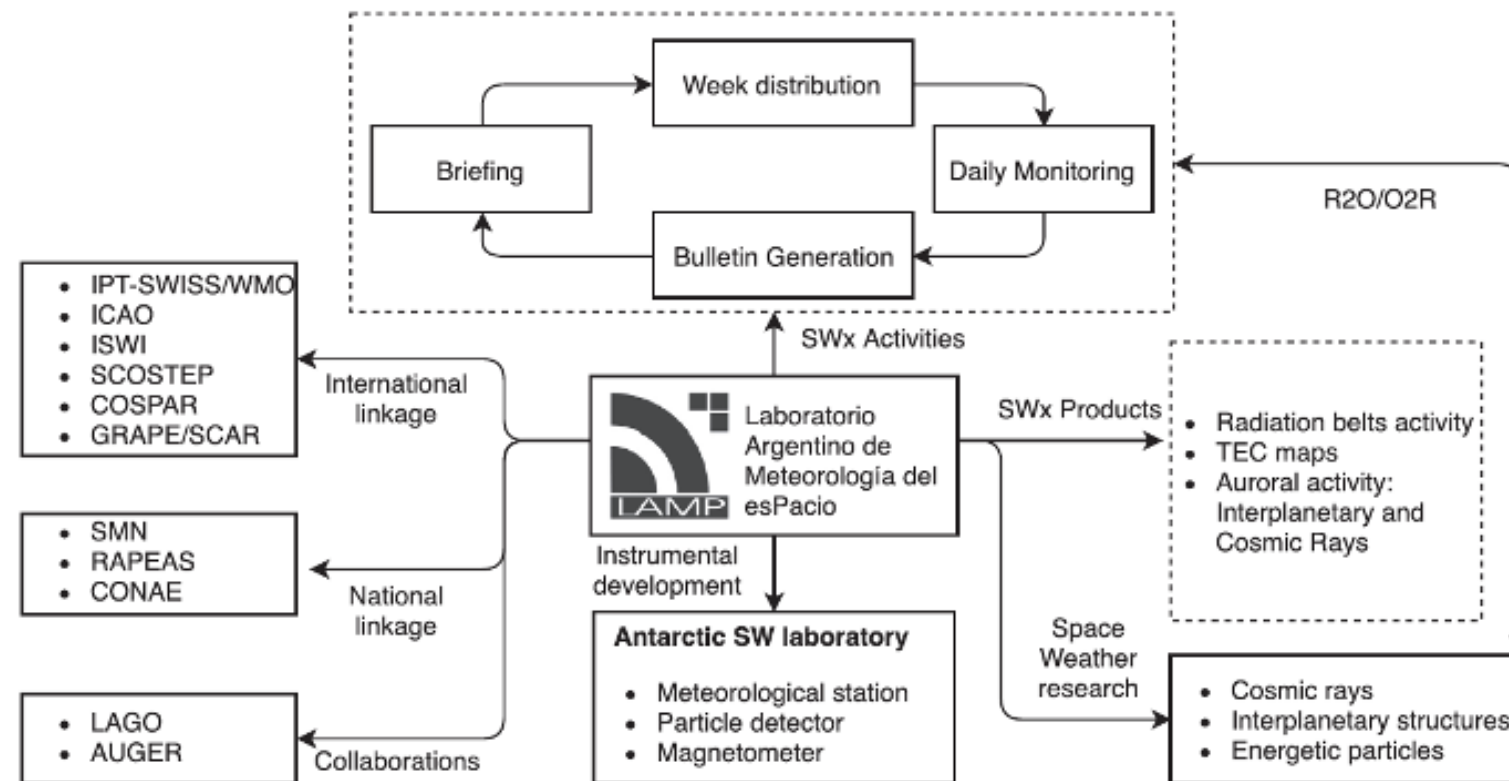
Week distribution

Briefing

Daily Monitoring

Bulletin Generation

R2O/O2R

- IPT-SWISS/WMO
- ICAO
- ISWI
- SCOSTEP
- COSPAR
- GRAPE/SCAR

SWx Activities

International linkage

LAMP

Laboratorio Argentino de Meteorología del esPacio

SWx Products

- Radiation belts activity
- TEC maps
- Auroral activity: Interplanetary and Cosmic Rays

- SMN
- RAPEAS
- CONAE

Instrumental development

National linkage

Antarctic SW laboratory

- Meteorological station
- Particle detector
- Magnetometer

Space Weather research

- Cosmic rays
- Interplanetary structures
- Energetic particles

- LAGO
- AUGER

Collaborations